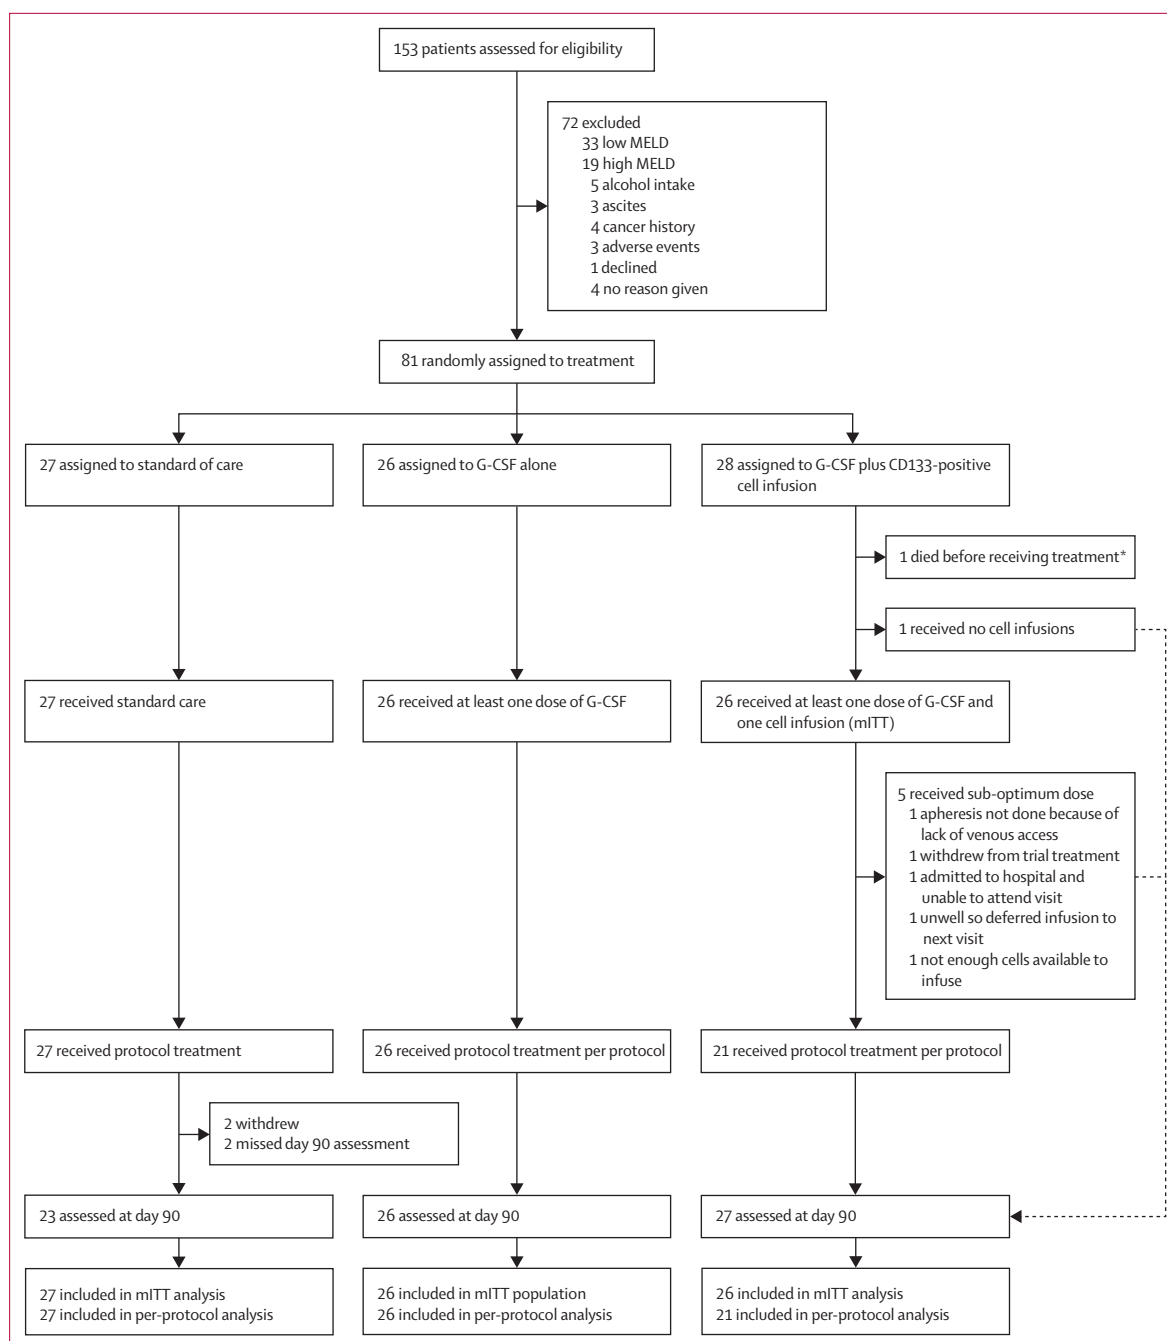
153 patients assessed for eligibility

72 excluded
33 low MELD
19 high MELD
5 alcohol intake
3 ascites
4 cancer history
3 adverse events
1 declined
4 no reason given

81 randomly assigned to treatment

27 assigned to standard of care

26 assigned to G-CSF alone

28 assigned to G-CSF plus CD133-positive cell infusion

1 died before receiving treatment*

1 received no cell infusions

27 received standard care

26 received at least one dose of G-CSF

26 received at least one dose of G-CSF and one cell infusion (mITT)

5 received sub-optimum dose
1 apheresis not done because of lack of venous access
1 withdrew from trial treatment
1 admitted to hospital and unable to attend visit
1 unwell so deferred infusion to next visit
1 not enough cells available to infuse

27 received protocol treatment

26 received protocol treatment per protocol

21 received protocol treatment per protocol

2 withdrew
2 missed day 90 assessment

23 assessed at day 90

26 assessed at day 90

27 assessed at day 90

27 included in mITT analysis
27 included in per-protocol analysis

26 included in mITT population
26 included in per-protocol analysis

26 included in mITT analysis
21 included in per-protocol analysis